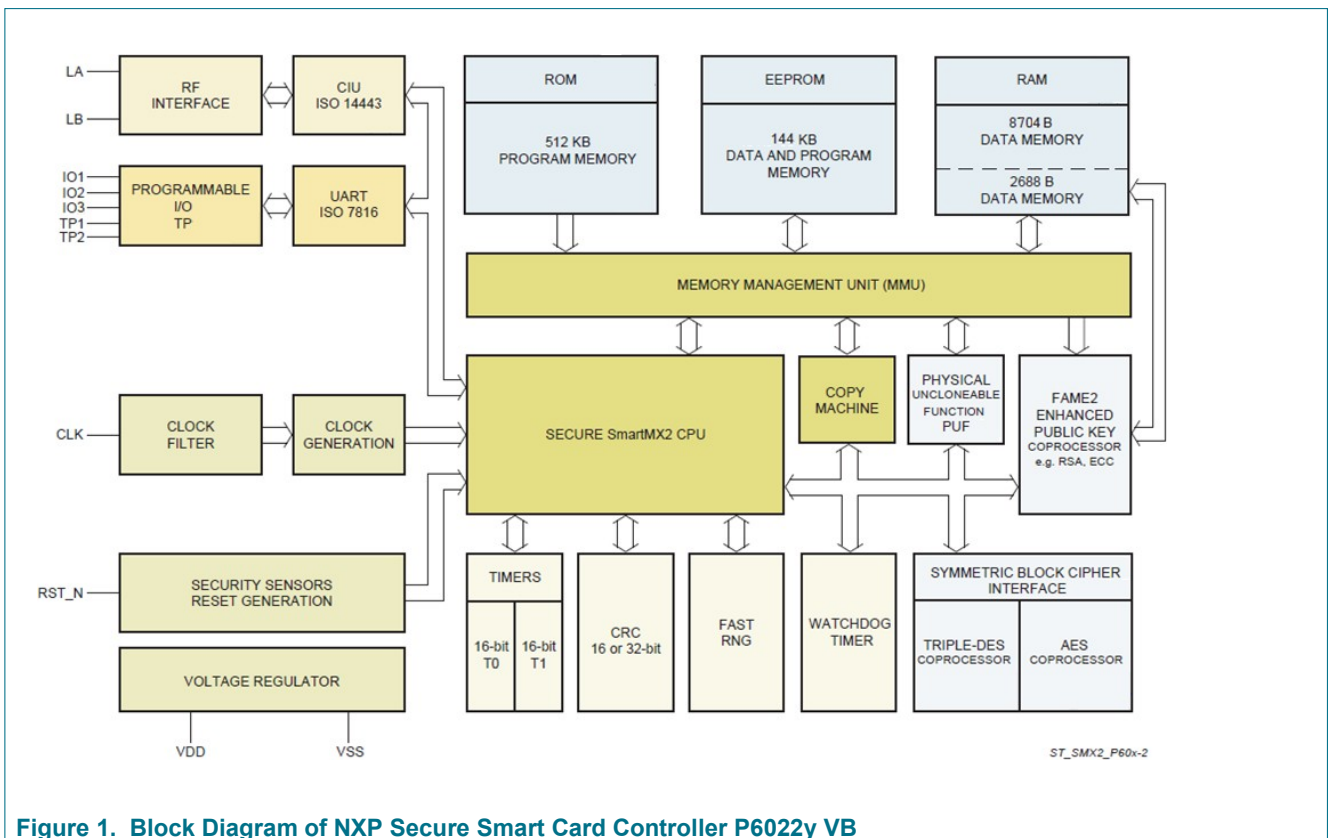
LA
LB
RF INTERFACE
CIU ISO 14443
IO1
IO2
IO3
TP1
TP2
PROGRAMMABLE I/O TP
UART ISO 7816
ROM
512 KB PROGRAM MEMORY
EEPROM
144 KB DATA AND PROGRAM MEMORY
RAM
8704 B DATA MEMORY
2688 B DATA MEMORY
MEMORY MANAGEMENT UNIT (MMU)
CLK
CLOCK FILTER
CLOCK GENERATION
SECURE SmartMX2 CPU
COPY MACHINE
PHYSICAL UNCLONEABLE FUNCTION PUF
FAME2 ENHANCED PUBLIC KEY COPROCESSOR e.g. RSA, ECC
RST_N
SECURITY SENSORS RESET GENERATION
TIMERS
16-bit T0
16-bit T1
CRC 16 or 32-bit
FAST RNG
WATCHDOG TIMER
SYMMETRIC BLOCK CIPHER INTERFACE
TRIPLE-DES COPROCESSOR
AES COPROCESSOR
VOLTAGE REGULATOR
VDD
VSS
ST_SMX2_P60x-2

Figure 1. Block Diagram of NXP Secure Smart Card Controller P6022y VB